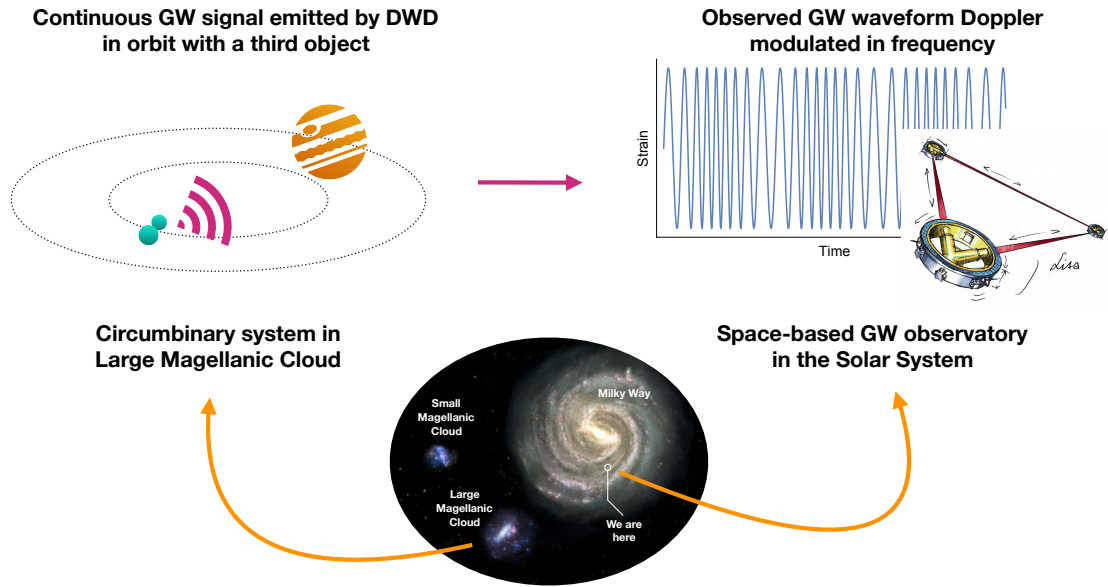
Continuous GW signal emitted by DWD in orbit with a third object

Observed GW waveform Doppler modulated in frequency

Strain

Time

Lisa

Circumbinary system in Large Magellanic Cloud

Space-based GW observatory in the Solar System

Small Magellanic Cloud

Milky Way

Large Magellanic Cloud

We are here